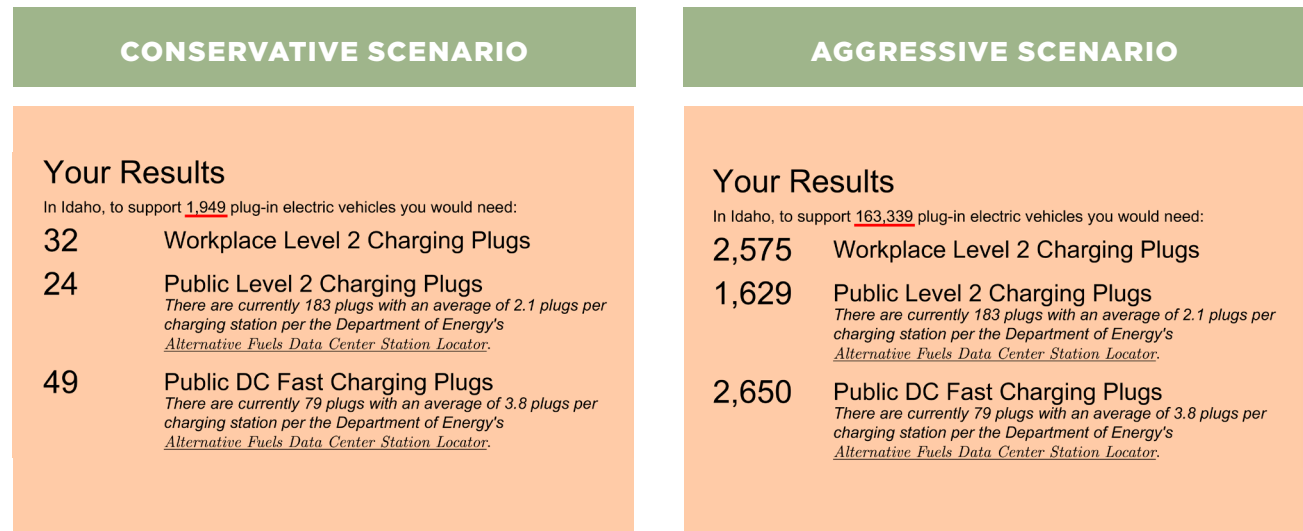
CONSERVATIVE SCENARIO

Your Results

In Idaho, to support 1,949 plug-in electric vehicles you would need:

32 Workplace Level 2 Charging Plugs

24 Public Level 2 Charging Plugs
There are currently 183 plugs with an average of 2.1 plugs per charging station per the Department of Energy's Alternative Fuels Data Center Station Locator.

49 Public DC Fast Charging Plugs
There are currently 79 plugs with an average of 3.8 plugs per charging station per the Department of Energy's Alternative Fuels Data Center Station Locator.

AGGRESSIVE SCENARIO

Your Results

In Idaho, to support 163,339 plug-in electric vehicles you would need:

2,575 Workplace Level 2 Charging Plugs

1,629 Public Level 2 Charging Plugs
There are currently 183 plugs with an average of 2.1 plugs per charging station per the Department of Energy's Alternative Fuels Data Center Station Locator.

2,650 Public DC Fast Charging Plugs
There are currently 79 plugs with an average of 3.8 plugs per charging station per the Department of Energy's Alternative Fuels Data Center Station Locator.